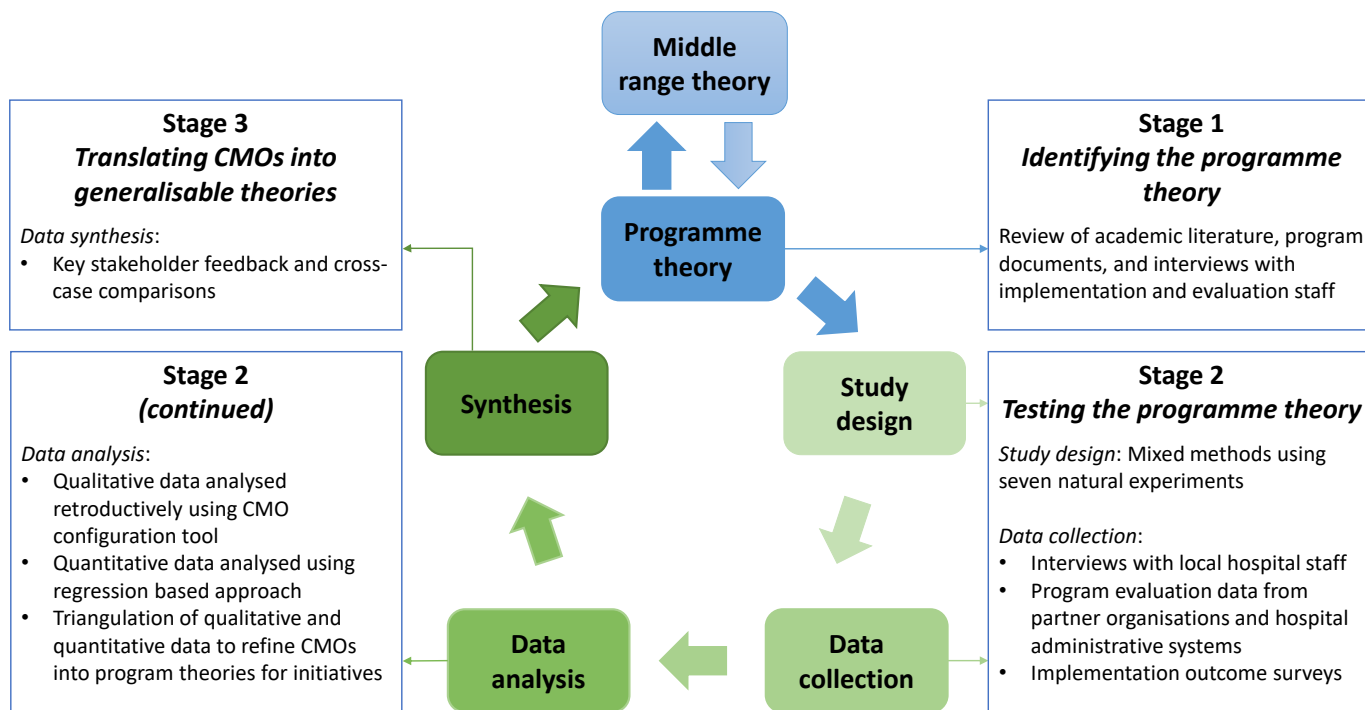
Middle range theory

Stage 3
*Translating CMOs into generalisable theories*

*Data synthesis*:
• Key stakeholder feedback and cross-case comparisons

Stage 1
*Identifying the programme theory*

Review of academic literature, program documents, and interviews with implementation and evaluation staff

Programme theory

Synthesis

Study design

Stage 2
*(continued)*

*Data analysis*:
• Qualitative data analysed retroductively using CMO configuration tool
• Quantitative data analysed using regression based approach
• Triangulation of qualitative and quantitative data to refine CMOs into program theories for initiatives

Stage 2
*Testing the programme theory*

*Study design*: Mixed methods using seven natural experiments

*Data collection*:
• Interviews with local hospital staff
• Program evaluation data from partner organisations and hospital administrative systems
• Implementation outcome surveys

Data analysis

Data collection